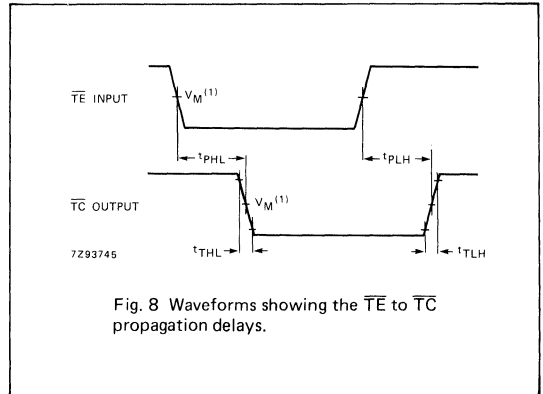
$\overline{TE}$ INPUT

$V_M{}^{(1)}$

$t_{PHL}$

$t_{PLH}$

$\overline{TC}$ OUTPUT

$V_M{}^{(1)}$

7Z93745

$t_{THL}$

$t_{TLH}$

Fig. 8 Waveforms showing the $\overline{TE}$ to $\overline{TC}$ propagation delays.